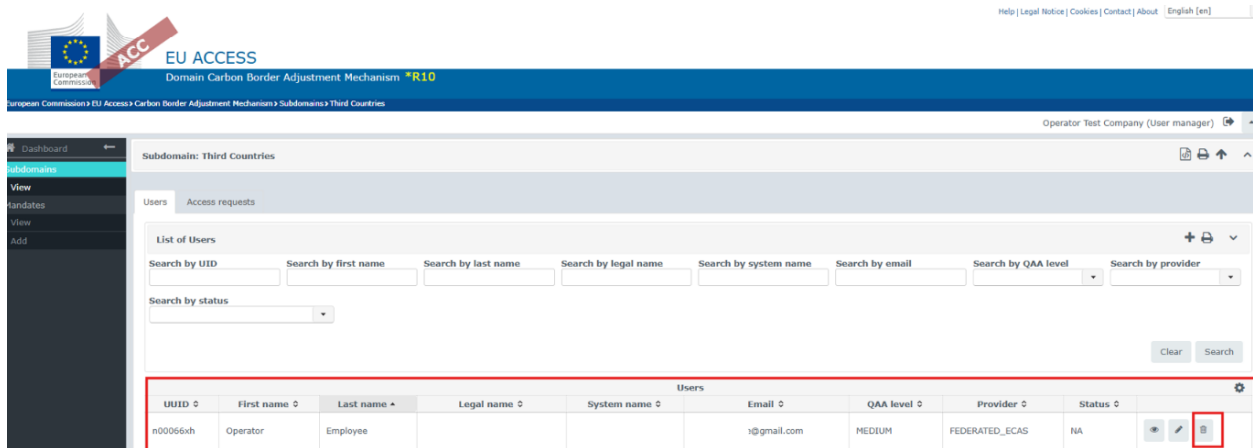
Help | Legal Notice | Cookies | Contact | About English [en]

European Commission

ACC

EU ACCESS

Domain Carbon Border Adjustment Mechanism *R10

European Commission > EU Access > Carbon Border Adjustment Mechanism > Subdomains > Third Countries

Operator Test Company (User manager)

Dashboard

Subdomains

View

Mandates

View

Add

Subdomain: Third Countries

Users

Access requests

List of Users

Search by UID

Search by first name

Search by last name

Search by legal name

Search by system name

Search by email

Search by QAA level

Search by provider

Search by status

Clear

Search

Users

| UUID | First name | Last name | Legal name | System name | Email | QAA level | Provider | Status |
|---|---|---|---|---|---|---|---|---|
| n00066xh | Operator | Employee | | | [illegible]@gmail.com | MEDIUM | FEDERATED_ECAS | NA |